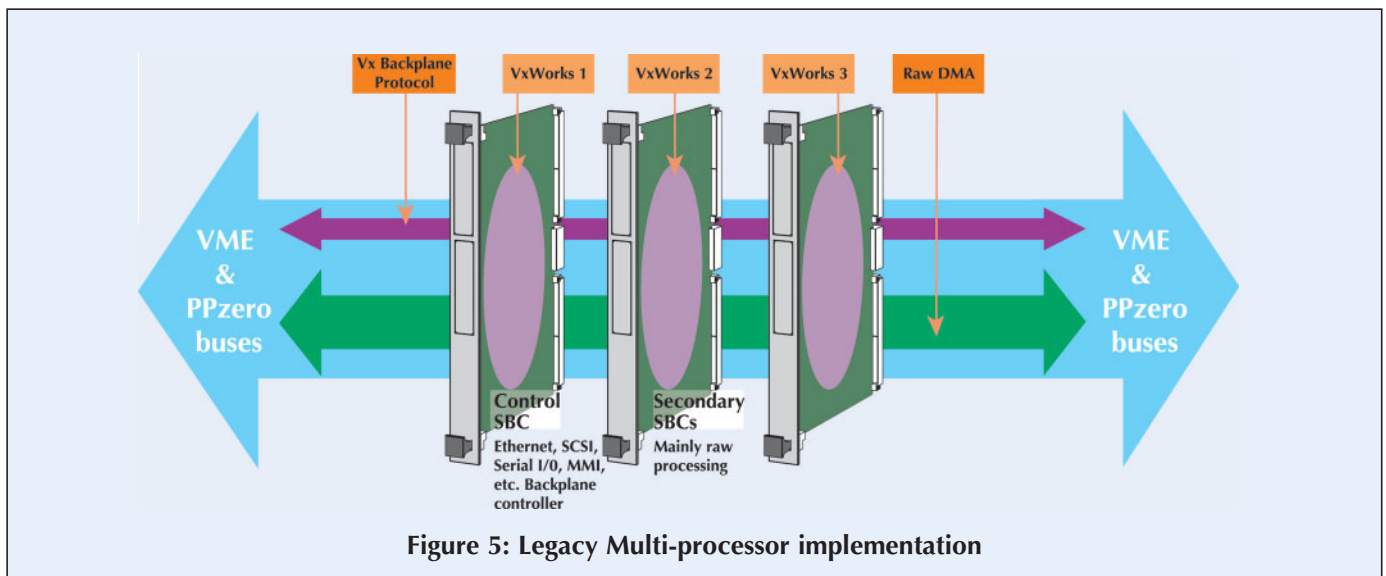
Vx Backplane Protocol

VxWorks 1

VxWorks 2

VxWorks 3

Raw DMA

VME & PPzero buses

VME & PPzero buses

Control SBC

Ethernet, SCSI, Serial I/0, MMI, etc. Backplane controller

Secondary SBCs

Mainly raw processing

Figure 5: Legacy Multi-processor implementation